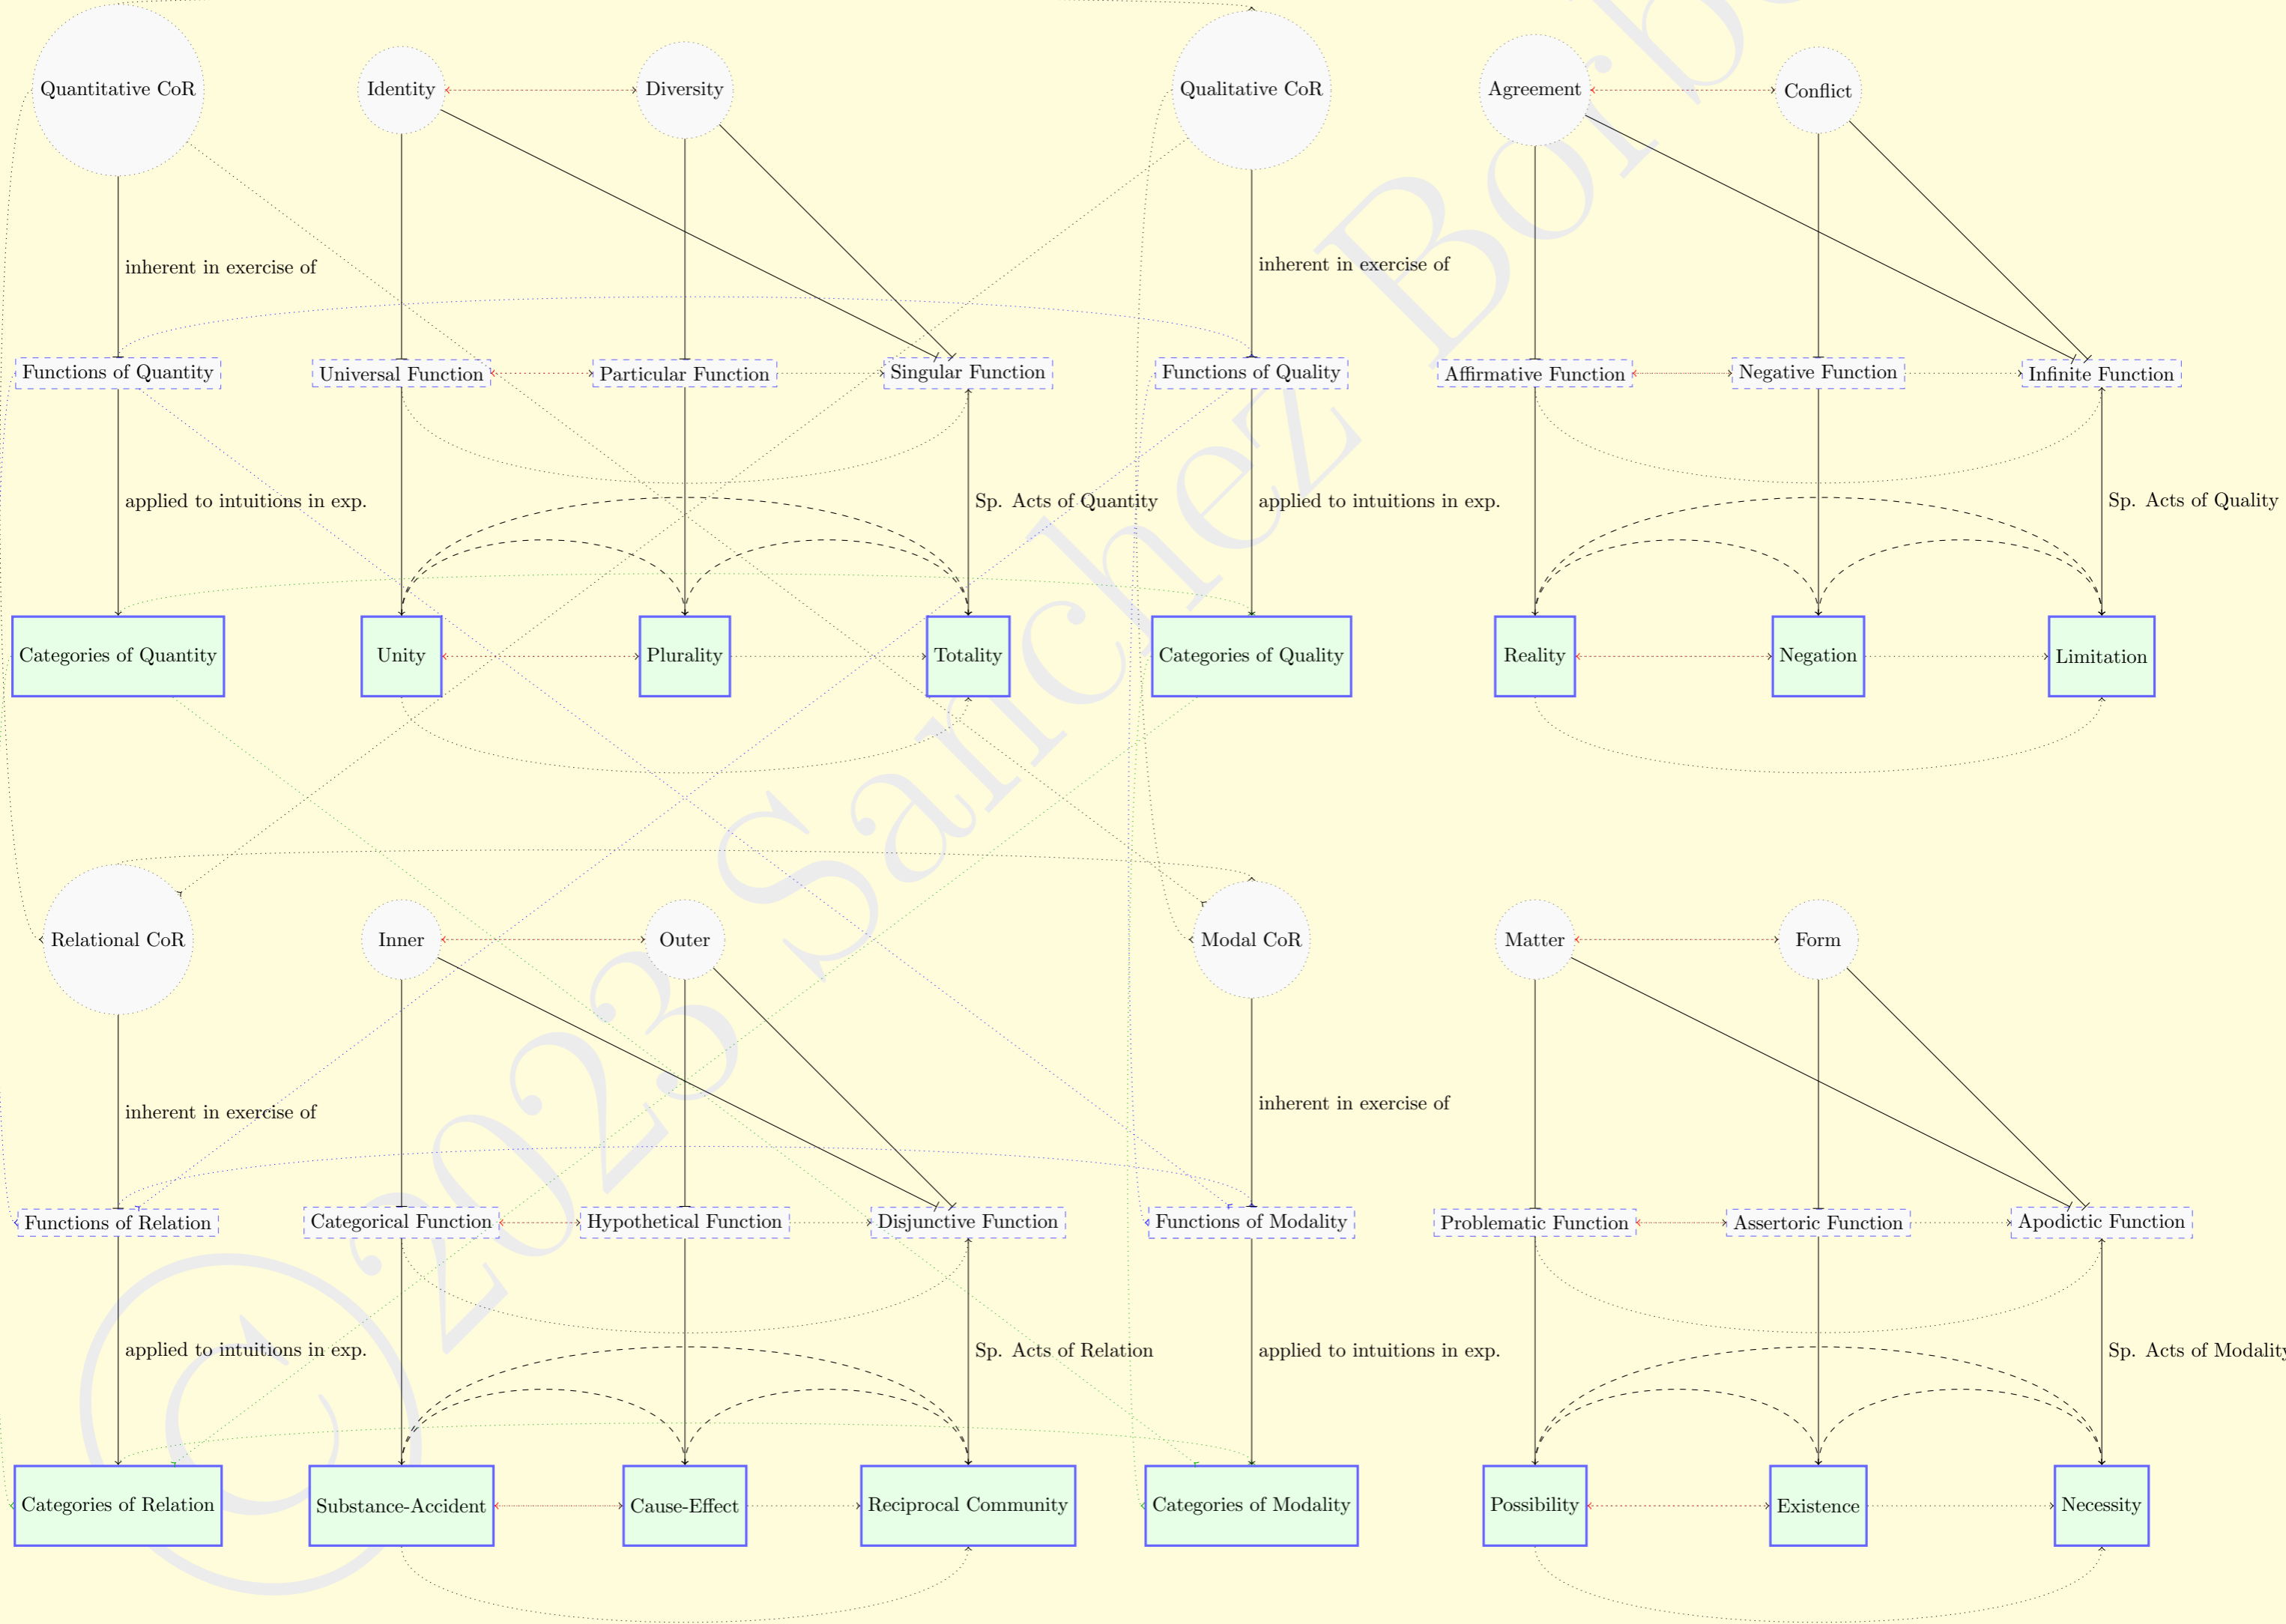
Quantitative CoR

Identity

Diversity

Qualitative CoR

Agreement

Conflict

inherent in exercise of

inherent in exercise of

Functions of Quantity

Universal Function

Particular Function

Singular Function

Functions of Quality

Affirmative Function

Negative Function

Infinite Function

applied to intuitions in exp.

Sp. Acts of Quantity

applied to intuitions in exp.

Sp. Acts of Quality

Categories of Quantity

Unity

Plurality

Totality

Categories of Quality

Reality

Negation

Limitation

Relational CoR

Inner

Outer

Modal CoR

Matter

Form

inherent in exercise of

inherent in exercise of

Functions of Relation

Categorical Function

Hypothetical Function

Disjunctive Function

Functions of Modality

Problematic Function

Assertoric Function

Apodictic Function

applied to intuitions in exp.

Sp. Acts of Relation

applied to intuitions in exp.

Sp. Acts of Modality

Categories of Relation

Substance-Accident

Cause-Effect

Reciprocal Community

Categories of Modality

Possibility

Existence

Necessity

©2023 Sanchez Borbo